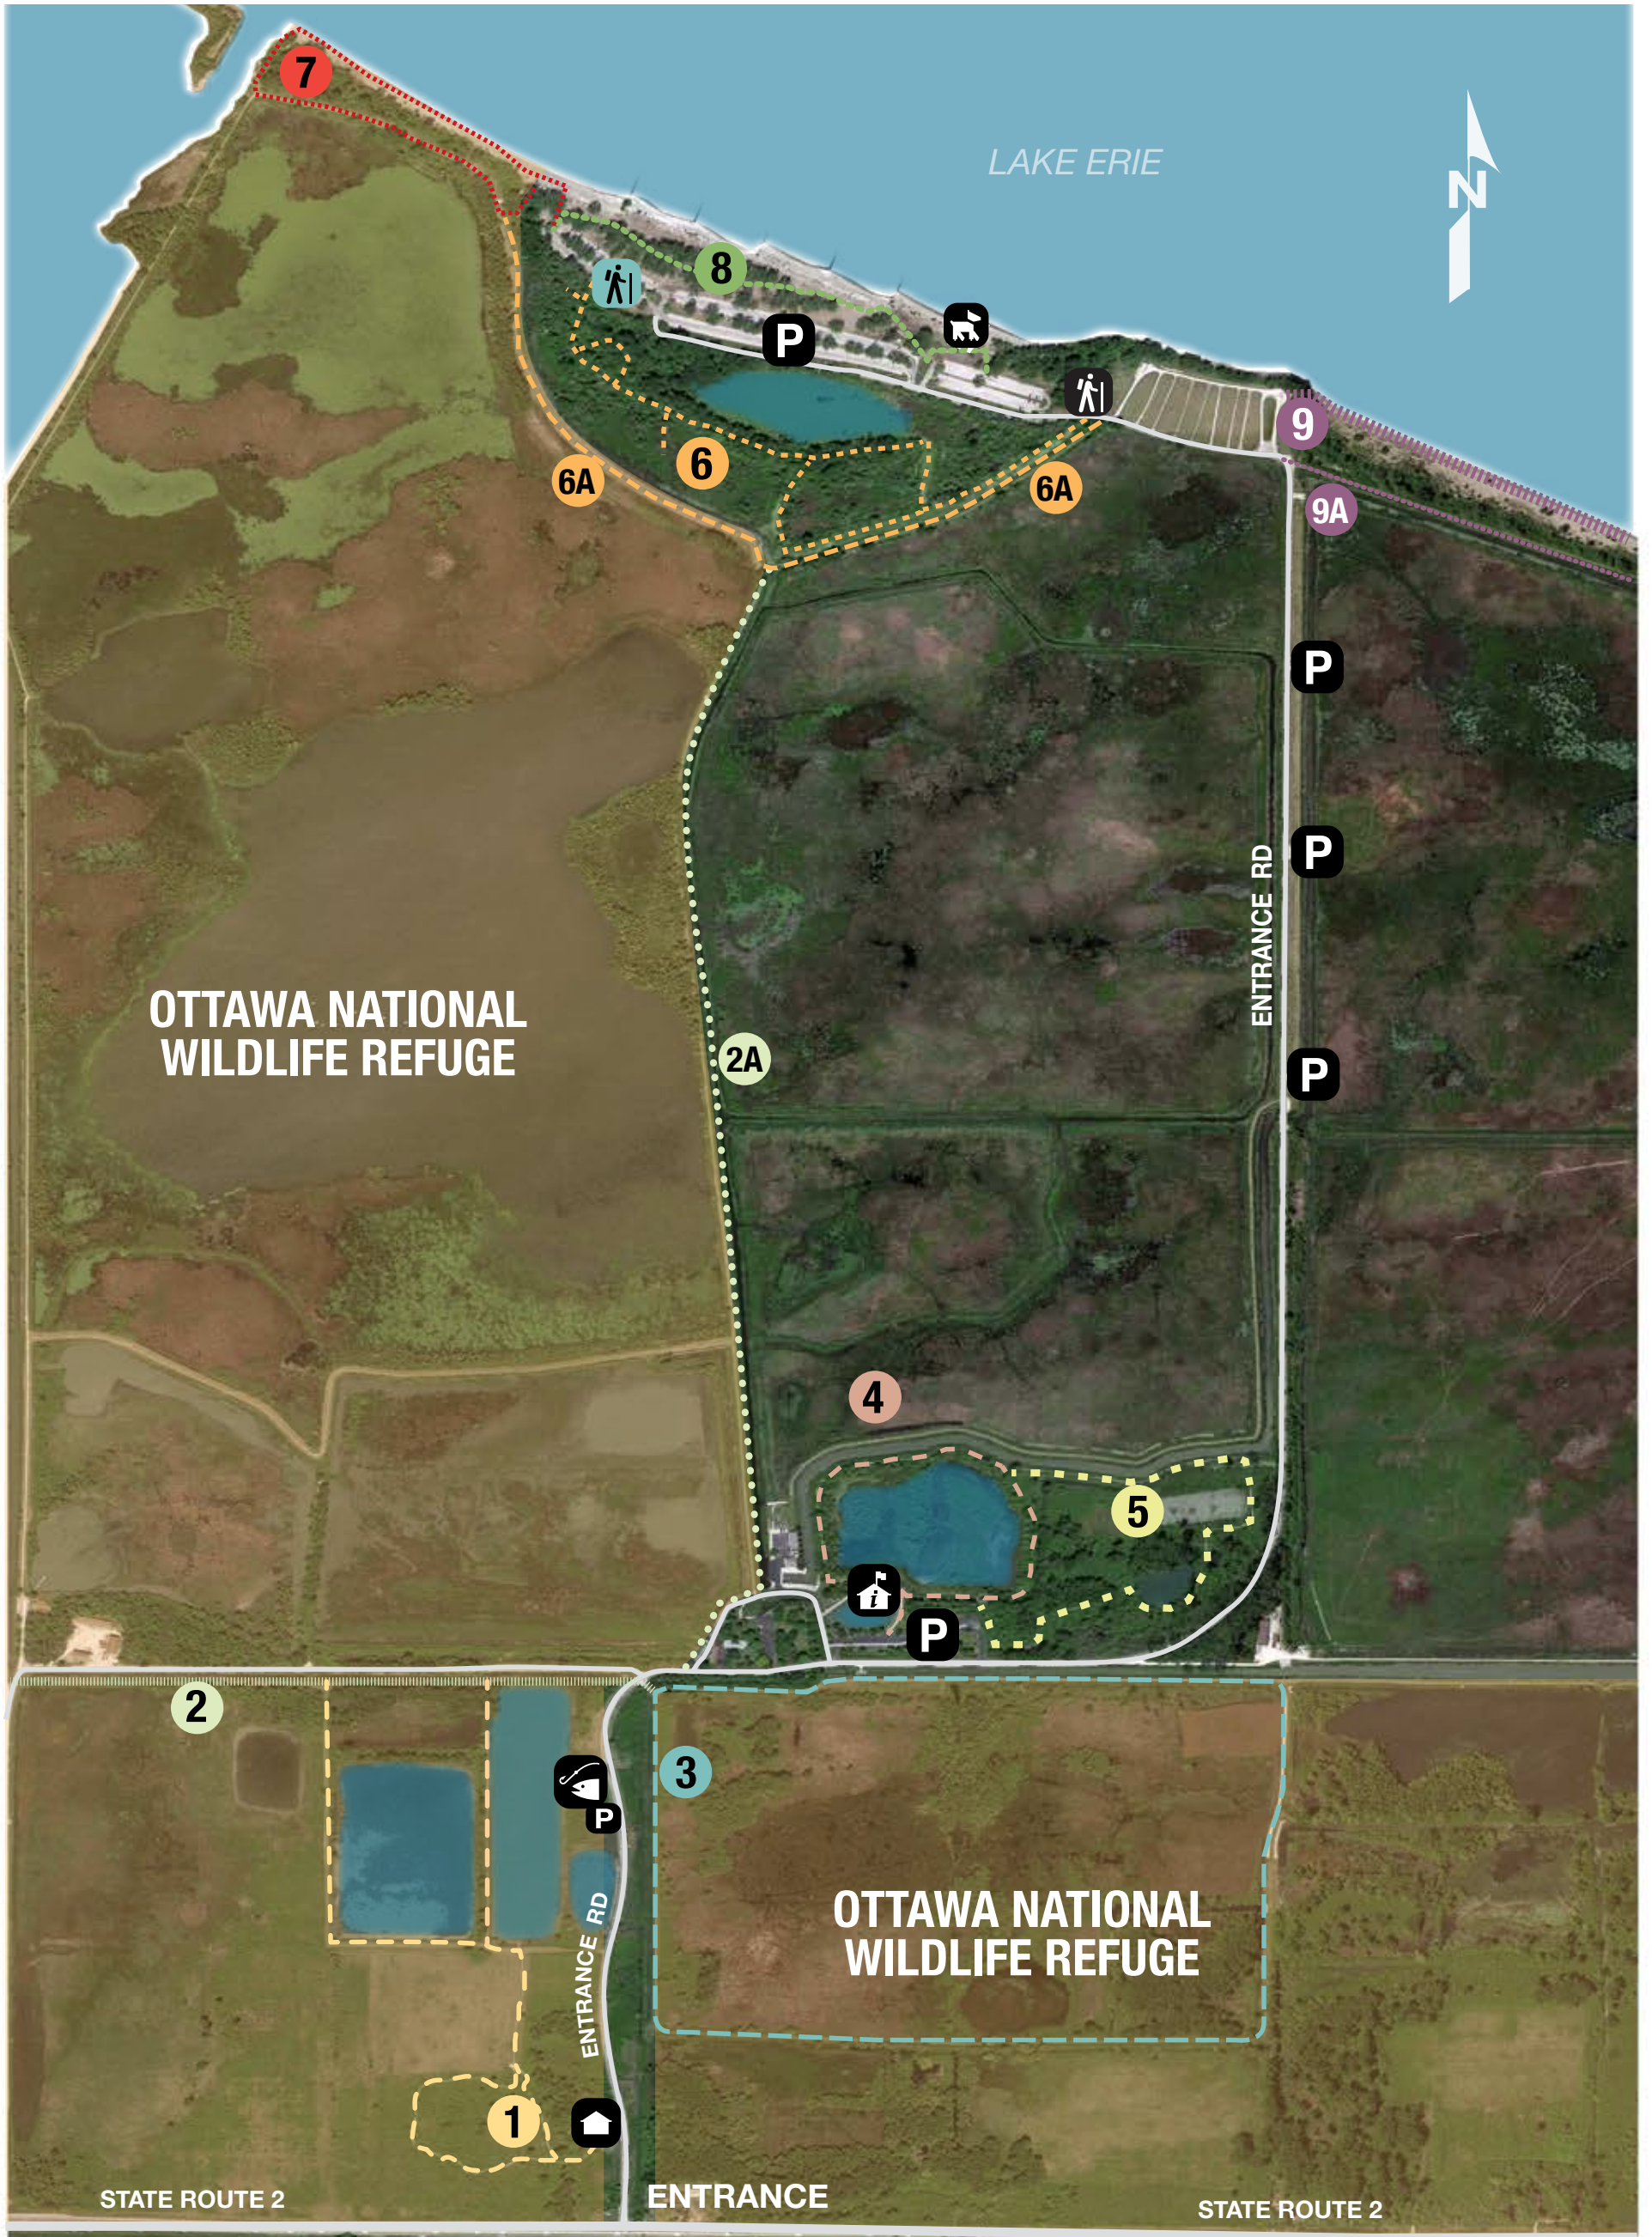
7

LAKE ERIE

N

8

P

6

6A

6A

9

9A

P

P

ENTRANCE RD

P

OTTAWA NATIONAL WILDLIFE REFUGE

2A

4

5

P

2

3

P

ENTRANCE RD

OTTAWA NATIONAL WILDLIFE REFUGE

1

STATE ROUTE 2

ENTRANCE

STATE ROUTE 2